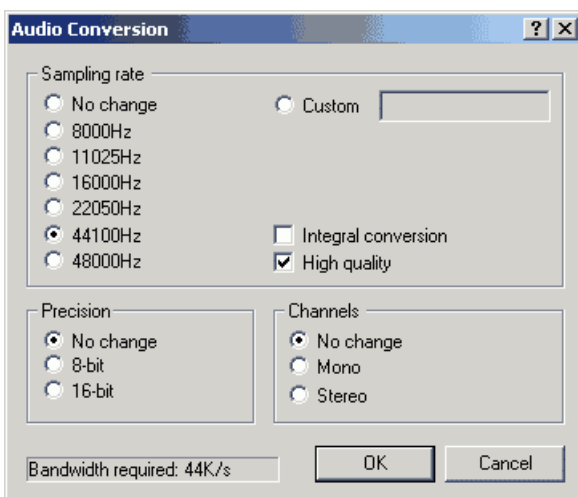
Audio Conversion

?

X

Sampling rate

No change

Custom

8000Hz

11025Hz

16000Hz

22050Hz

44100Hz

Integral conversion

48000Hz

High quality

Precision

No change

8-bit

16-bit

Channels

No change

Mono

Stereo

Bandwidth required: 44K/s

OK

Cancel